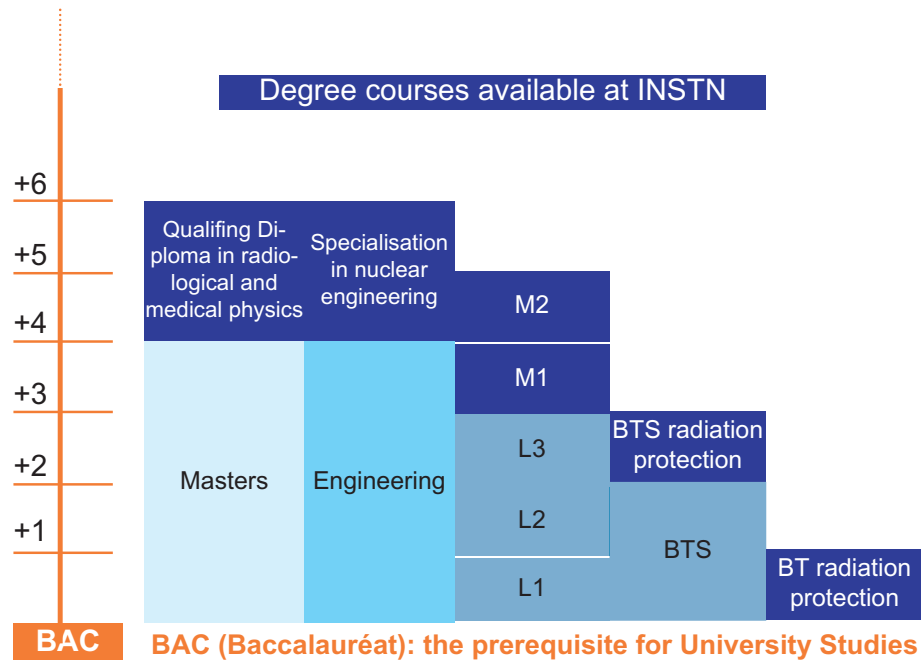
Degree courses available at INSTN

+6
+5
+4
+3
+2
+1
BAC

Qualifing Diploma in radiological and medical physics

Specialisation in nuclear engineering

M2

M1

L3

L2

L1

BTS radiation protection

BTS

BT radiation protection

Masters

Engineering

BAC (Baccalauréat): the prerequisite for University Studies